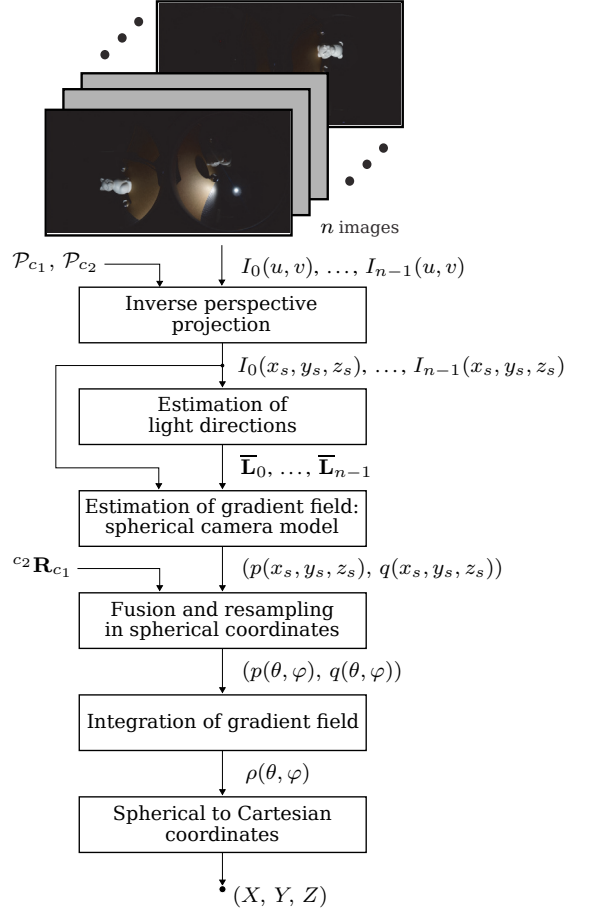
$n$ images

$\mathcal{P}_{c_1}, \mathcal{P}_{c_2}$

$I_0(u,v), \ldots, I_{n-1}(u,v)$

Inverse perspective projection

$I_0(x_s,y_s,z_s), \ldots, I_{n-1}(x_s,y_s,z_s)$

Estimation of light directions

$\overline{\mathbf{L}}_0, \ldots, \overline{\mathbf{L}}_{n-1}$

Estimation of gradient field: spherical camera model

${}^{c_2}\mathbf{R}_{c_1}$

$(p(x_s,y_s,z_s), q(x_s,y_s,z_s))$

Fusion and resampling in spherical coordinates

$(p(\theta,\varphi), q(\theta,\varphi))$

Integration of gradient field

$\rho(\theta,\varphi)$

Spherical to Cartesian coordinates

$(X, Y, Z)$